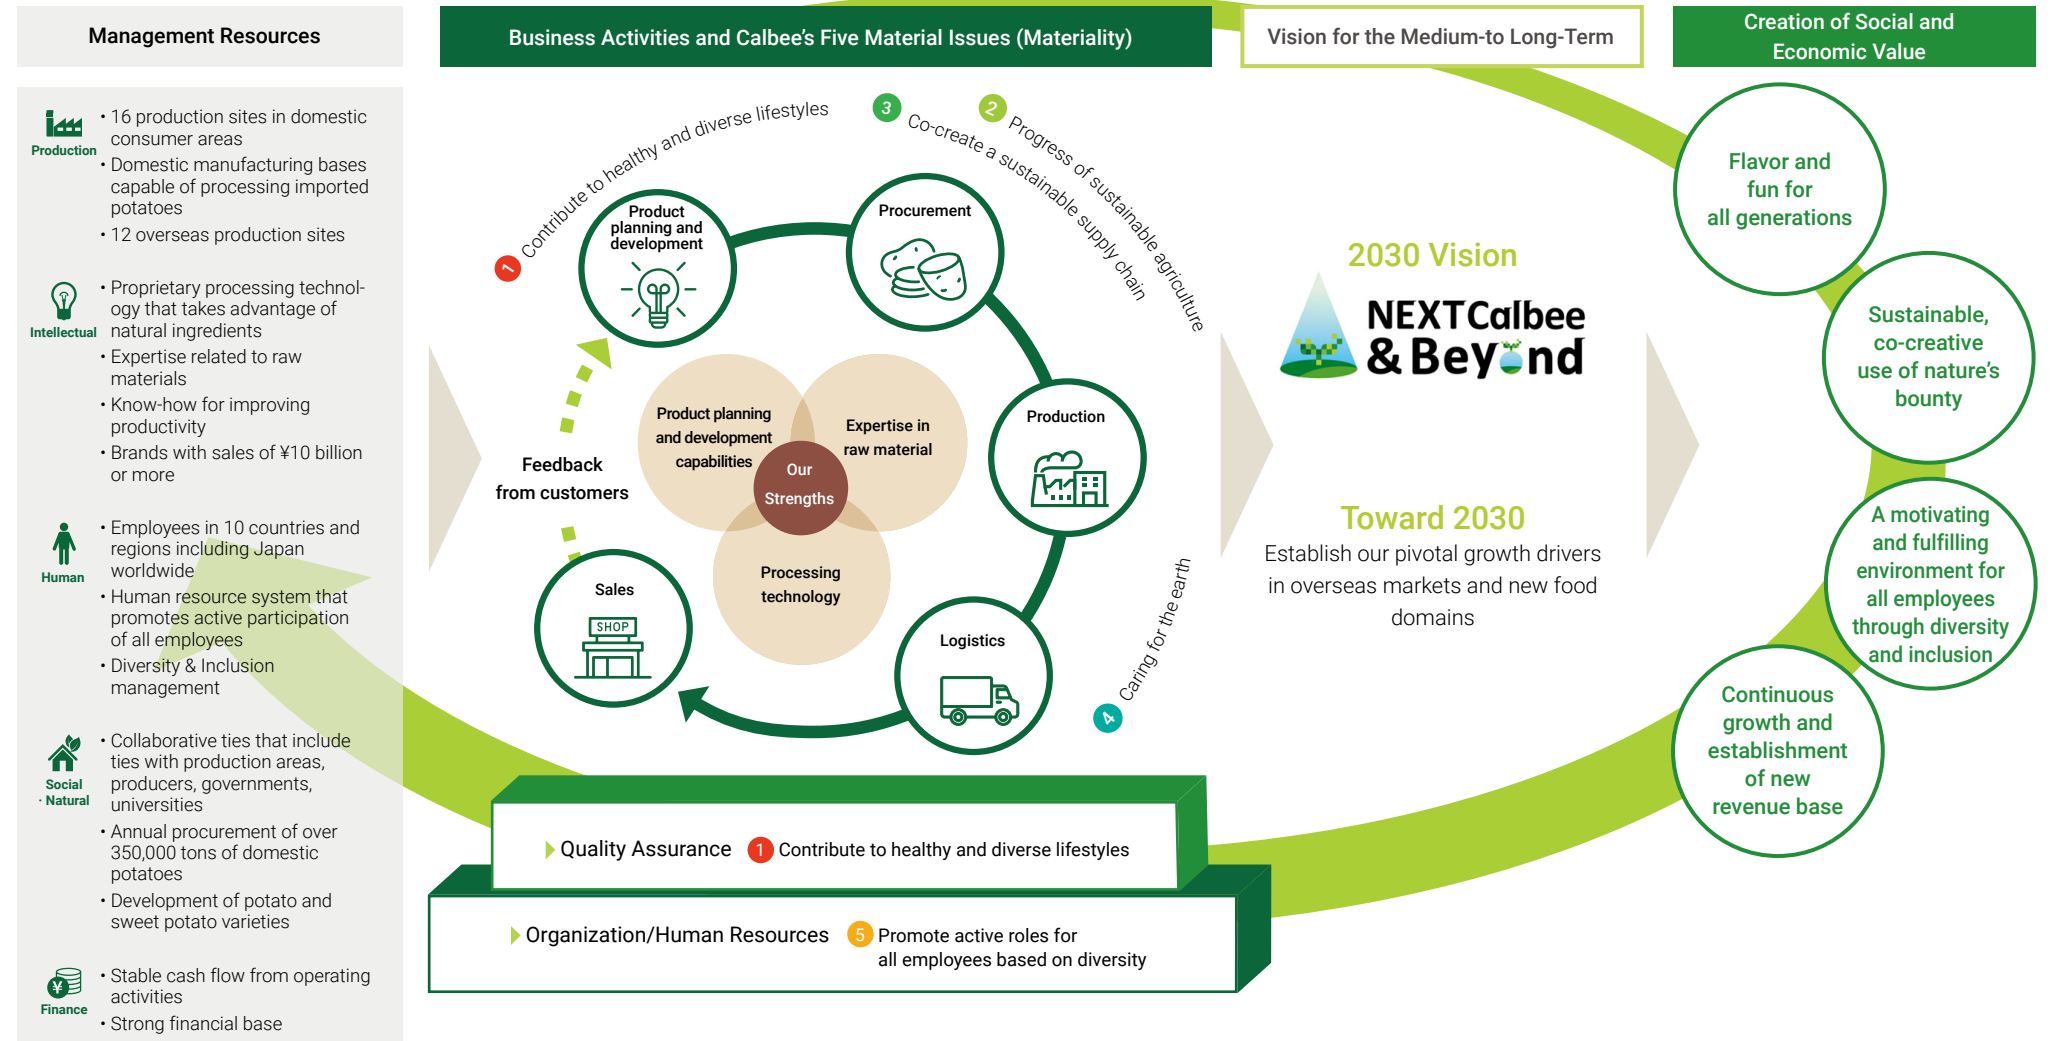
Management Resources

Production
• 16 production sites in domestic consumer areas
• Domestic manufacturing bases capable of processing imported potatoes
• 12 overseas production sites

Intellectual
• Proprietary processing technology that takes advantage of natural ingredients
• Expertise related to raw materials
• Know-how for improving productivity
• Brands with sales of ¥10 billion or more

Human
• Employees in 10 countries and regions including Japan worldwide
• Human resource system that promotes active participation of all employees
• Diversity & Inclusion management

Social · Natural
• Collaborative ties that include ties with production areas, producers, governments, universities
• Annual procurement of over 350,000 tons of domestic potatoes
• Development of potato and sweet potato varieties

Finance
• Stable cash flow from operating activities
• Strong financial base

Business Activities and Calbee's Five Material Issues (Materiality)

1 Contribute to healthy and diverse lifestyles
3 Co-create a sustainable supply chain
2 Progress of sustainable agriculture
4 Caring for the earth

Product planning and development
Procurement
Production
Logistics
Sales
Feedback from customers

Product planning and development capabilities
Expertise in raw material
Processing technology
Our Strengths

SHOP

Quality Assurance 1 Contribute to healthy and diverse lifestyles
Organization/Human Resources 5 Promote active roles for all employees based on diversity

Vision for the Medium-to Long-Term

2030 Vision
NEXTCalbee & Beyond

Toward 2030
Establish our pivotal growth drivers in overseas markets and new food domains

Creation of Social and Economic Value

Flavor and fun for all generations
Sustainable, co-creative use of nature's bounty
A motivating and fulfilling environment for all employees through diversity and inclusion
Continuous growth and establishment of new revenue base